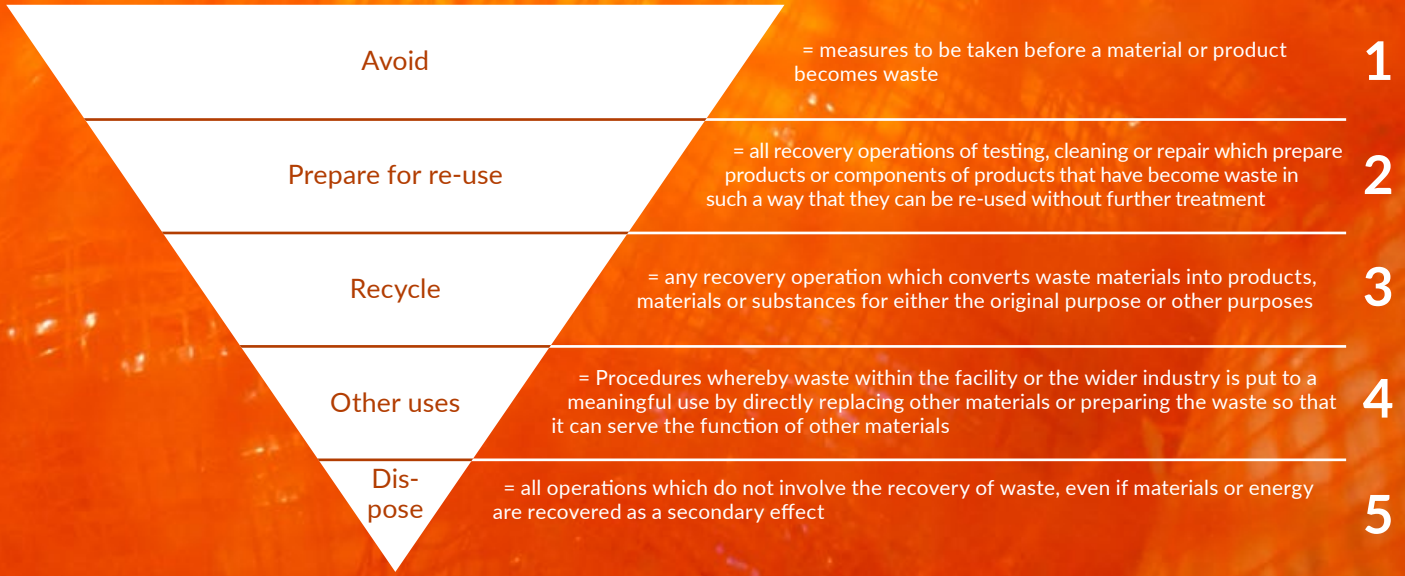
Avoid

= measures to be taken before a material or product becomes waste

1

Prepare for re-use

= all recovery operations of testing, cleaning or repair which prepare products or components of products that have become waste in such a way that they can be re-used without further treatment

2

Recycle

= any recovery operation which converts waste materials into products, materials or substances for either the original purpose or other purposes

3

Other uses

= Procedures whereby waste within the facility or the wider industry is put to a meaningful use by directly replacing other materials or preparing the waste so that it can serve the function of other materials

4

Dispose

= all operations which do not involve the recovery of waste, even if materials or energy are recovered as a secondary effect

5